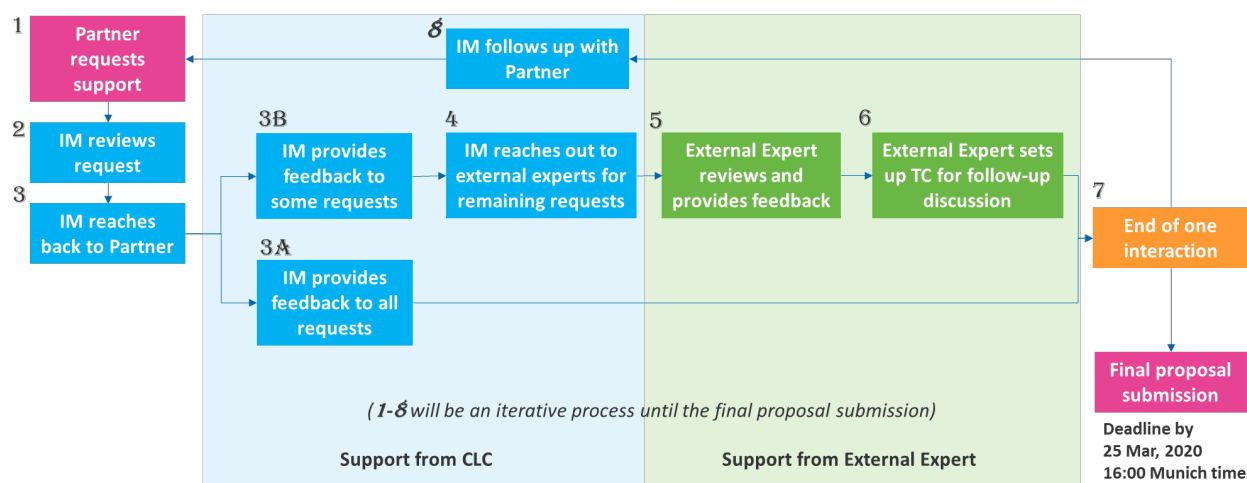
1
Partner requests support

2
IM reviews request

3
IM reaches back to Partner

8
IM follows up with Partner

3B
IM provides feedback to some requests

4
IM reaches out to external experts for remaining requests

5
External Expert reviews and provides feedback

6
External Expert sets up TC for follow-up discussion

7
End of one interaction

3A
IM provides feedback to all requests

Final proposal submission

Deadline by 25 Mar, 2020 16:00 Munich time

( 1-8 will be an iterative process until the final proposal submission)

Support from CLC

Support from External Expert